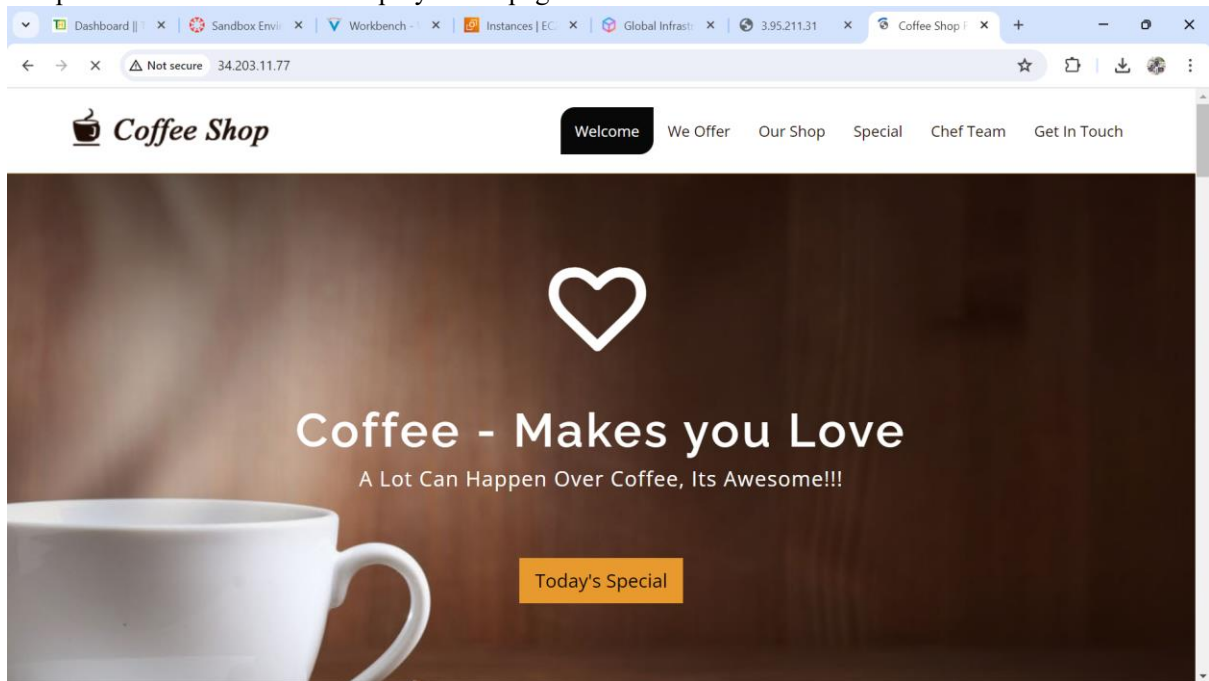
Dashboard || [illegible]
Sandbox Envi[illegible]
Workbench - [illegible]
Instances | EC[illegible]
Global Infrastr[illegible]
3.95.211.31
Coffee Shop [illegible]

Not secure 34.203.11.77

Coffee Shop

Welcome We Offer Our Shop Special Chef Team Get In Touch

Coffee - Makes you Love

A Lot Can Happen Over Coffee, Its Awesome!!!

Today's Special